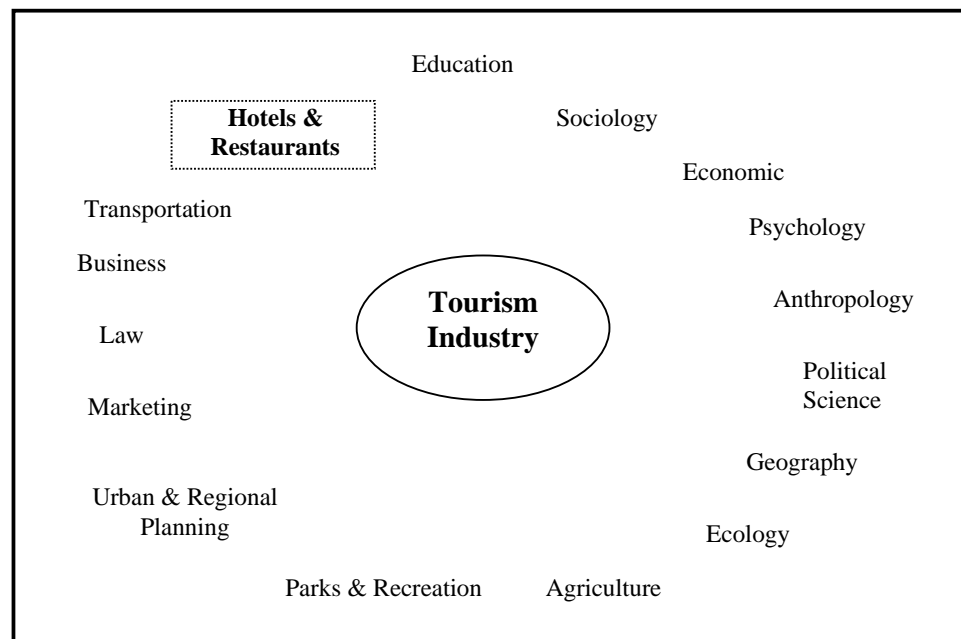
Education

Hotels & Restaurants

Sociology

Economic

Transportation

Psychology

Business

Tourism Industry

Anthropology

Law

Political Science

Marketing

Geography

Urban & Regional Planning

Ecology

Parks & Recreation

Agriculture